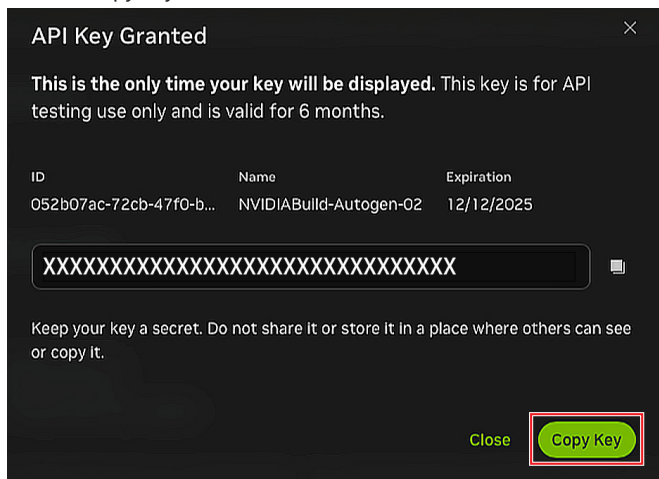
API Key Granted

×

**This is the only time your key will be displayed.** This key is for API testing use only and is valid for 6 months.

| ID | Name | Expiration |
|---|---|---|
| 052b07ac-72cb-47f0-b... | NVIDIABuild-Autogen-02 | 12/12/2025 |

XXXXXXXXXXXXXXXXXXXXXXXXXXXXXXXXXX

Keep your key a secret. Do not share it or store it in a place where others can see or copy it.

Close

Copy Key